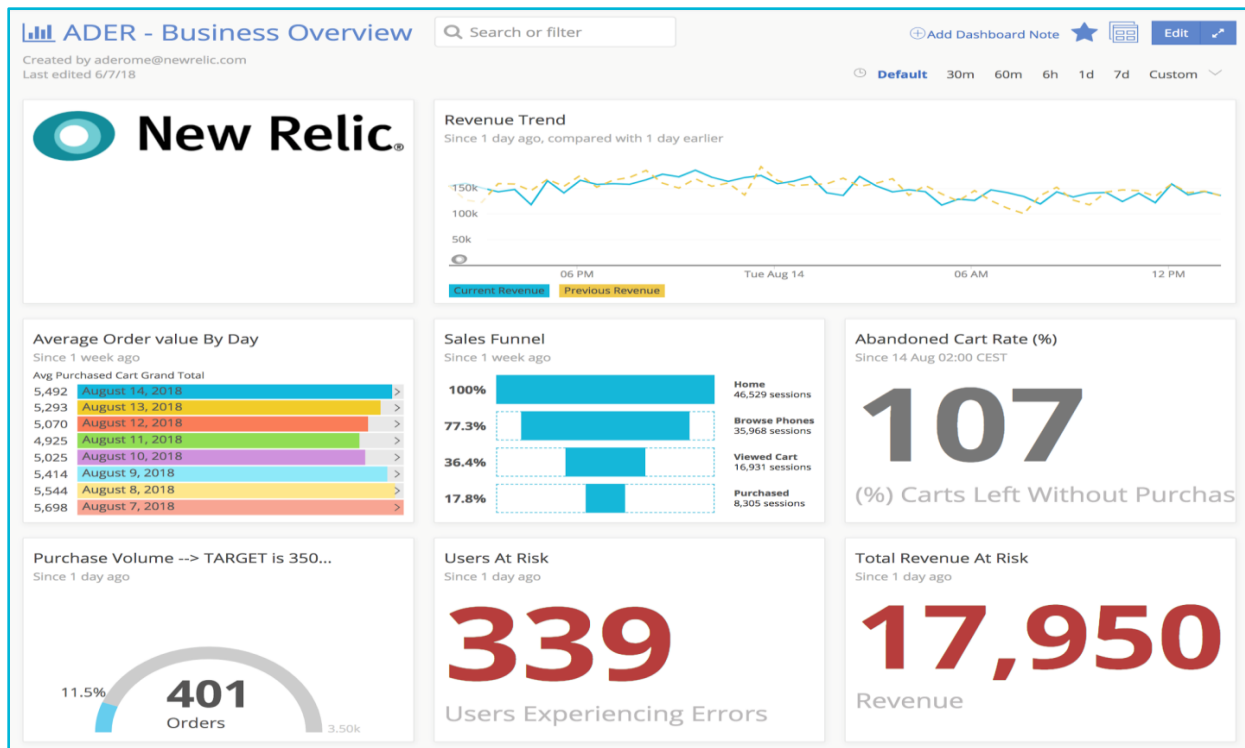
ADER - Business Overview

Search or filter

Add Dashboard Note

Edit

Created by aderome@newrelic.com
Last edited 6/7/18

Default 30m 60m 6h 1d 7d Custom

New Relic.

Revenue Trend
Since 1 day ago, compared with 1 day earlier

150k
100k
50k
0
06 PM
Tue Aug 14
06 AM
12 PM

Current Revenue
Previous Revenue

Average Order value By Day
Since 1 week ago
Avg Purchased Cart Grand Total

| | |
|---|---|
| 5,492 | August 14, 2018 |
| 5,293 | August 13, 2018 |
| 5,070 | August 12, 2018 |
| 4,925 | August 11, 2018 |
| 5,025 | August 10, 2018 |
| 5,414 | August 9, 2018 |
| 5,544 | August 8, 2018 |
| 5,698 | August 7, 2018 |

Sales Funnel
Since 1 week ago

100% Home 46,529 sessions
77.3% Browse Phones 35,968 sessions
36.4% Viewed Cart 16,931 sessions
17.8% Purchased 8,305 sessions

Abandoned Cart Rate (%)
Since 14 Aug 02:00 CEST

107
(%) Carts Left Without Purchas

Purchase Volume --> TARGET is 350...
Since 1 day ago

11.5%
401
Orders
3.50k

Users At Risk
Since 1 day ago

339
Users Experiencing Errors

Total Revenue At Risk
Since 1 day ago

17,950
Revenue